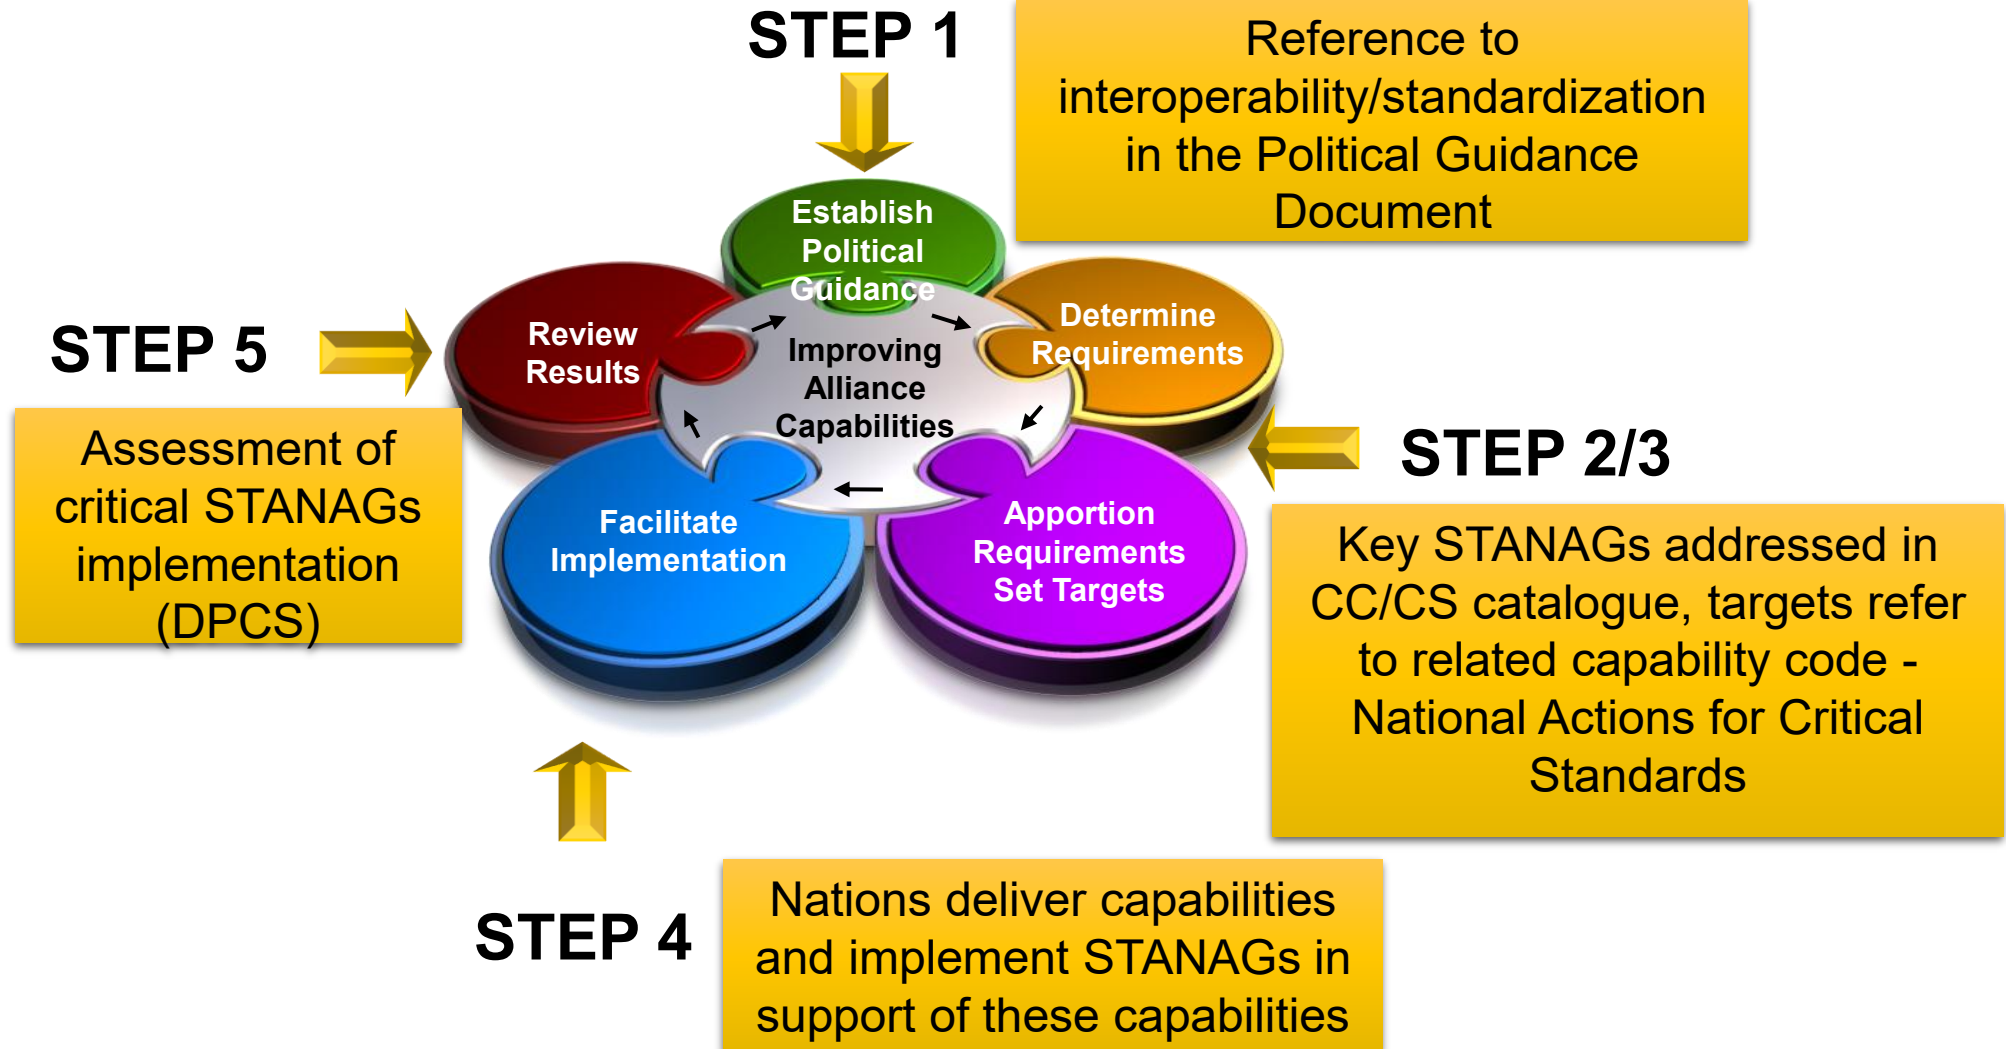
STEP 1

Reference to interoperability/standardization in the Political Guidance Document

Establish Political Guidance

Determine Requirements

Review Results

Improving Alliance Capabilities

STEP 5

Assessment of critical STANAGs implementation (DPCS)

STEP 2/3

Facilitate Implementation

Apportion Requirements Set Targets

Key STANAGs addressed in CC/CS catalogue, targets refer to related capability code - National Actions for Critical Standards

STEP 4

Nations deliver capabilities and implement STANAGs in support of these capabilities